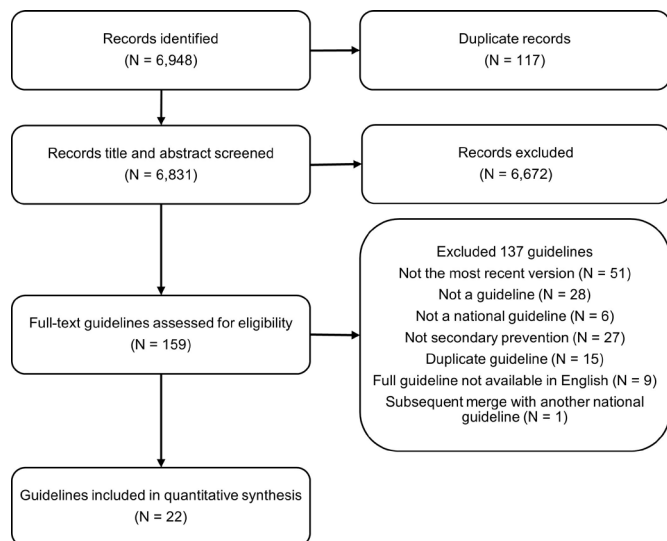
Records identified
(N = 6,948)

Duplicate records
(N = 117)

Records title and abstract screened
(N = 6,831)

Records excluded
(N = 6,672)

Excluded 137 guidelines
Not the most recent version (N = 51)
Not a guideline (N = 28)
Not a national guideline (N = 6)
Not secondary prevention (N = 27)
Duplicate guideline (N = 15)
Full guideline not available in English (N = 9)
Subsequent merge with another national guideline (N = 1)

Full-text guidelines assessed for eligibility
(N = 159)

Guidelines included in quantitative synthesis
(N = 22)